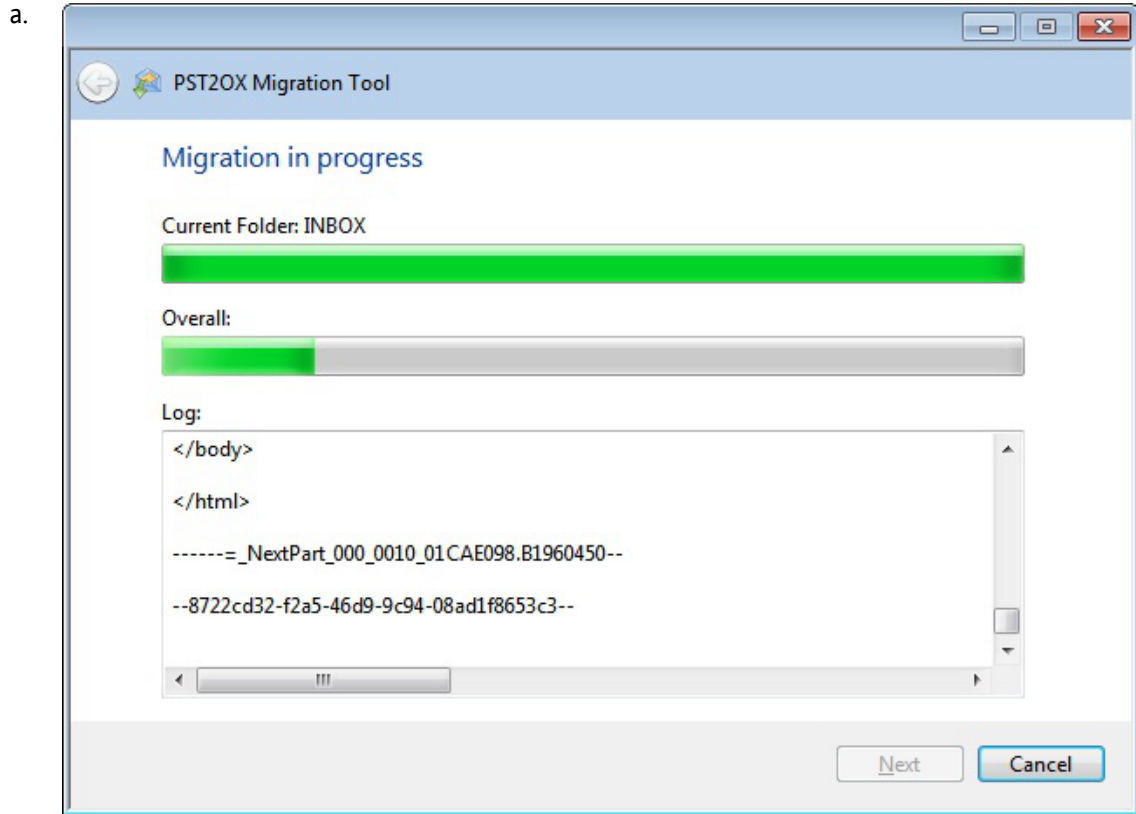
a.

PST2OX Migration Tool

Migration in progress

Current Folder: INBOX

Overall:

Log:

</body>

</html>

------=_NextPart_000_0010_01CAE098.B1960450--

--8722cd32-f2a5-46d9-9c94-08ad1f8653c3--

Next

Cancel